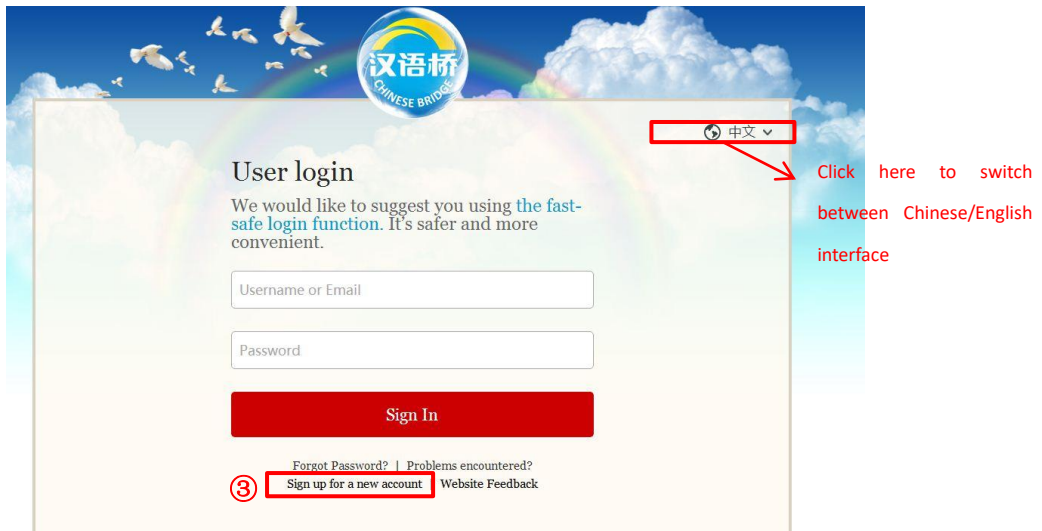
汉语桥
CHINESE BRIDGE

中文

Click here to switch between Chinese/English interface

User login

We would like to suggest you using the fast-safe login function. It's safer and more convenient.

Username or Email

Password

Sign In

Forgot Password? | Problems encountered?

③ Sign up for a new account Website Feedback